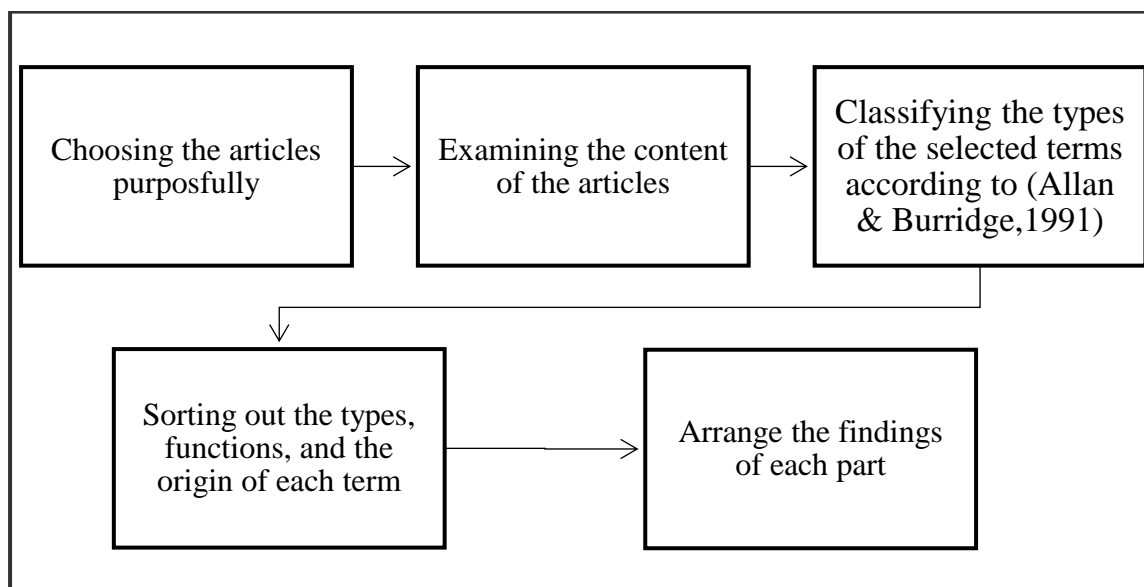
Choosing the articles purposfully

Examining the content of the articles

Classifying the types of the selected terms according to (Allan & Burridge,1991)

Sorting out the types, functions, and the origin of each term

Arrange the findings of each part